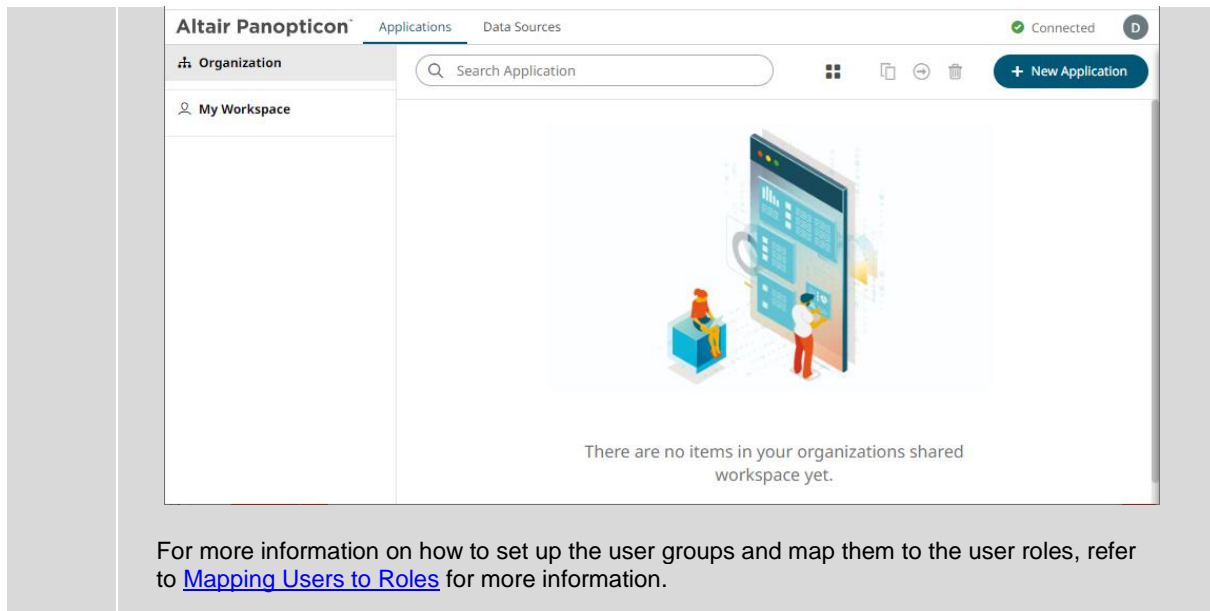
Altair Panopticon™ Applications Data Sources Connected D

Organization

My Workspace

Search Application

+ New Application

There are no items in your organizations shared workspace yet.

For more information on how to set up the user groups and map them to the user roles, refer to Mapping Users to Roles for more information.